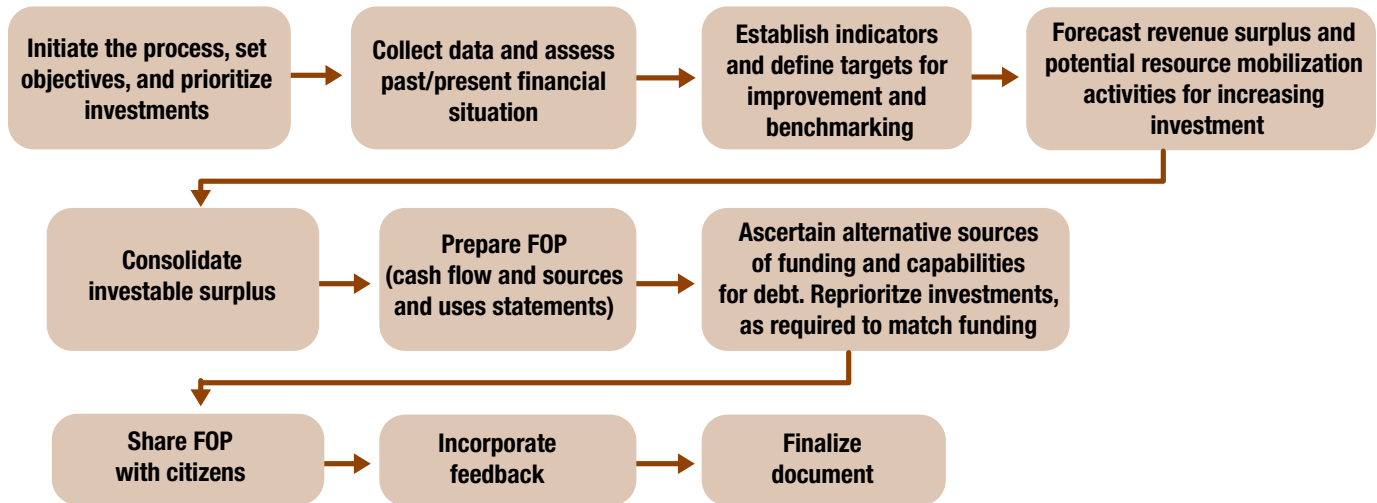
Initiate the process, set objectives, and prioritize investments

Collect data and assess past/present financial situation

Establish indicators and define targets for improvement and benchmarking

Forecast revenue surplus and potential resource mobilization activities for increasing investment

Consolidate investable surplus

Prepare FOP (cash flow and sources and uses statements)

Ascertain alternative sources of funding and capabilities for debt. Reprioritze investments, as required to match funding

Share FOP with citizens

Incorporate feedback

Finalize document